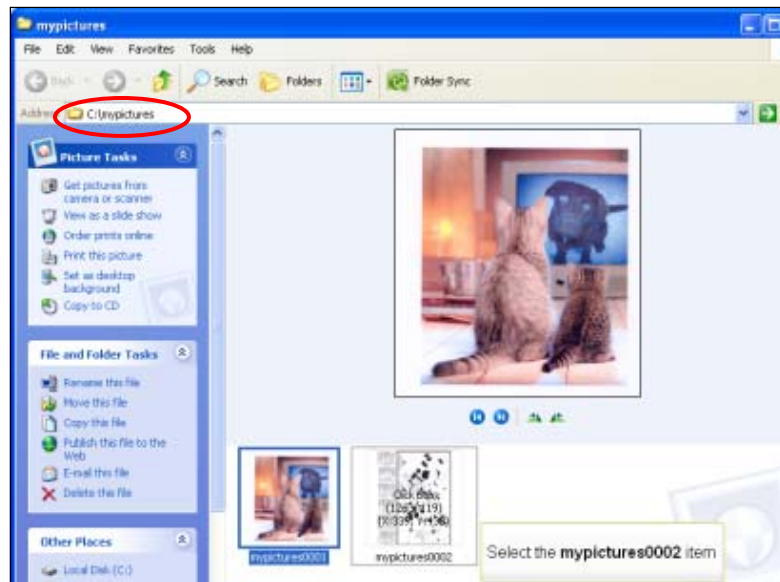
mypictures

File Edit View Favorites Tools Help

Back Search Folders Folder Sync

Address C:\mypictures

Picture Tasks

Get pictures from camera or scanner

View as a slide show

Order prints online

Print this picture

Set as desktop background

Copy to CD

File and Folder Tasks

Rename this file

Move this file

Copy this file

Publish this file to the Web

E-mail this file

Delete this file

Other Places

Local Disk (C:)

mypictures0001

Click Bass (126, 119) [X:339, Y:156]

mypictures0002

Select the **mypictures0002** item